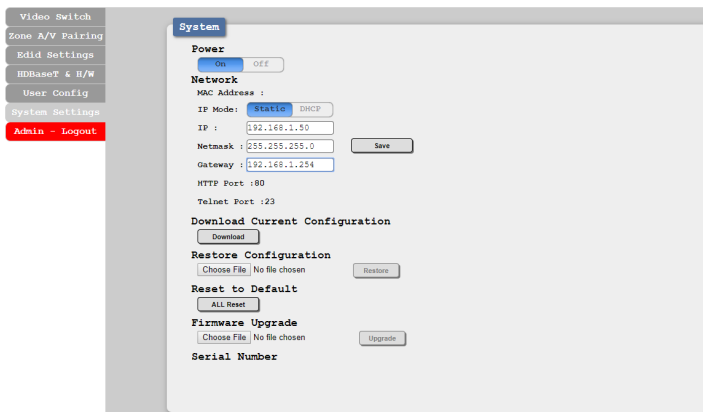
Video Switch
Zone A/V Pairing
Edid Settings
HDBaseT & H/W
User Config
System Settings
Admin - Logout

System

Power
On Off

Network
MAC Address :
IP Mode: Static DHCP
IP : 192.168.1.50
Netmask : 255.255.255.0 Save
Gateway : 192.168.1.254
HTTP Port :80
Telnet Port :23

Download Current Configuration
Download

Restore Configuration
Choose File No file chosen Restore

Reset to Default
ALL Reset

Firmware Upgrade
Choose File No file chosen Upgrade

Serial Number